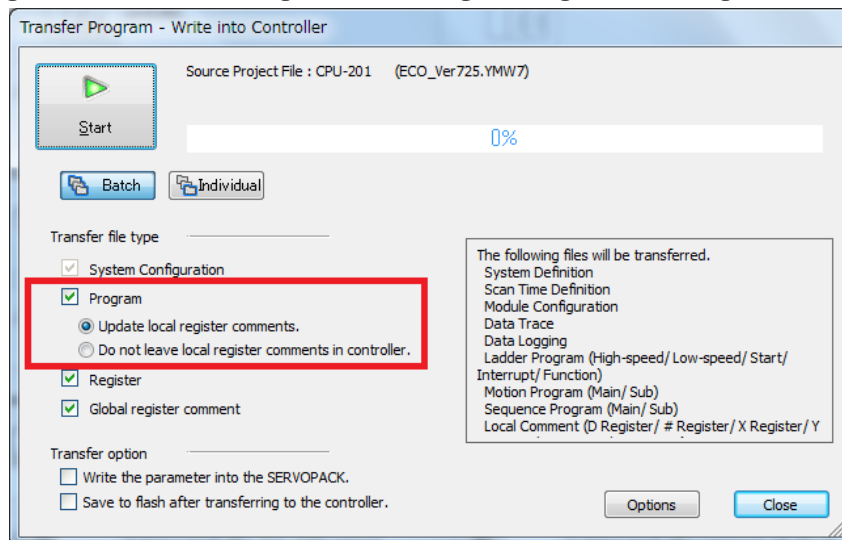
Transfer Program - Write into Controller

Start

Source Project File : CPU-201 (ECO_Ver725.YMW7)

0%

Batch

Individual

Transfer file type

System Configuration

Program

Update local register comments.

Do not leave local register comments in controller.

Register

Global register comment

The following files will be transferred.
System Definition
Scan Time Definition
Module Configuration
Data Trace
Data Logging
Ladder Program (High-speed/ Low-speed/ Start/ Interrupt/ Function)
Motion Program (Main/ Sub)
Sequence Program (Main/ Sub)
Local Comment (D Register/ # Register/ X Register/ Y

Transfer option

Write the parameter into the SERVOPACK.

Save to flash after transferring to the controller.

Options

Close